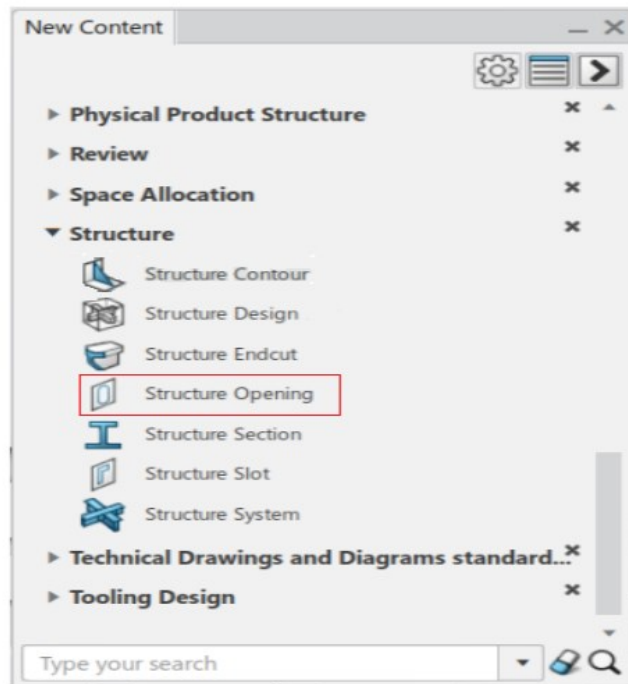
New Content

Physical Product Structure
Review
Space Allocation
Structure
Structure Contour
Structure Design
Structure Endcut
Structure Opening
Structure Section
Structure Slot
Structure System
Technical Drawings and Diagrams standard...
Tooling Design

Type your search